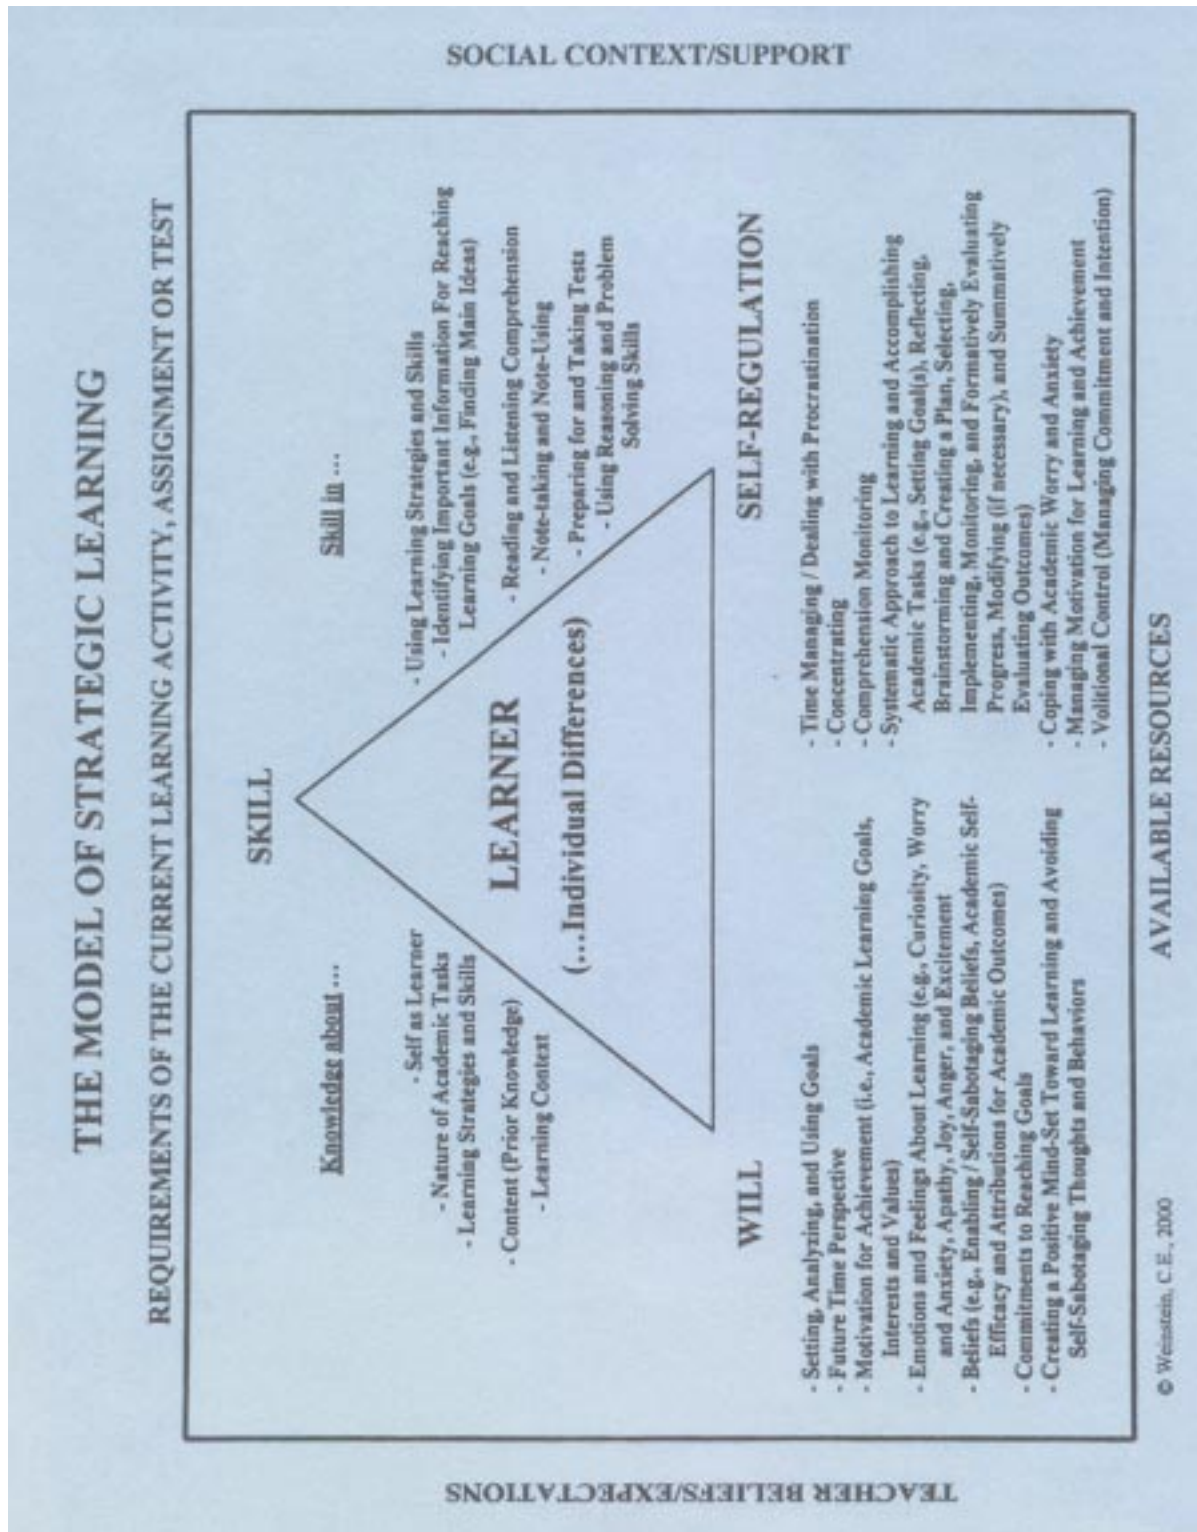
THE MODEL OF STRATEGIC LEARNING

REQUIREMENTS OF THE CURRENT LEARNING ACTIVITY, ASSIGNMENT OR TEST

SOCIAL CONTEXT/SUPPORT

SKILL

Knowledge about ...

- Self as Learner
- Nature of Academic Tasks
- Learning Strategies and Skills
- Content (Prior Knowledge)
- Learning Context

Skill in ...

- Using Learning Strategies and Skills
- Identifying Important Information For Reaching Learning Goals (e.g., Finding Main Ideas)
- Reading and Listening Comprehension
- Note-taking and Note-Using
- Preparing for and Taking Tests
- Using Reasoning and Problem Solving Skills

LEARNER

(...Individual Differences)

WILL

- Setting, Analyzing, and Using Goals
- Future Time Perspective
- Motivation for Achievement (i.e., Academic Learning Goals, Interests and Values)
- Emotions and Feelings About Learning (e.g., Curiosity, Worry and Anxiety, Apathy, Joy, Anger, and Excitement
- Beliefs (e.g., Enabling / Self-Sabotaging Beliefs, Academic Self-Efficacy and Attributions for Academic Outcomes)
- Commitments to Reaching Goals
- Creating a Positive Mind-Set Toward Learning and Avoiding Self-Sabotaging Thoughts and Behaviors

SELF-REGULATION

- Time Managing / Dealing with Procrastination
- Concentrating
- Comprehension Monitoring
- Systematic Approach to Learning and Accomplishing Academic Tasks (e.g., Setting Goal(s), Reflecting, Brainstorming and Creating a Plan, Selecting, Implementing, Monitoring, and Formatively Evaluating Progress, Modifying (if necessary), and Summatively Evaluating Outcomes)
- Coping with Academic Worry and Anxiety
- Managing Motivation for Learning and Achievement
- Volitional Control (Managing Commitment and Intention)

© Weinstein, C.E., 2000

AVAILABLE RESOURCES

TEACHER BELIEFS/EXPECTATIONS